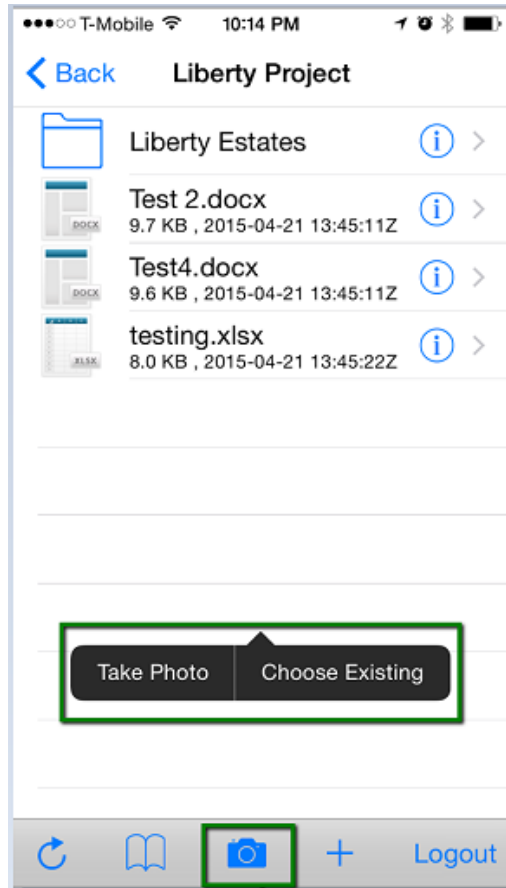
●●●○○ T-Mobile 10:14 PM

Back Liberty Project

Liberty Estates

Test 2.docx
9.7 KB , 2015-04-21 13:45:11Z

Test4.docx
9.6 KB , 2015-04-21 13:45:11Z

testing.xlsx
8.0 KB , 2015-04-21 13:45:22Z

Take Photo Choose Existing

Logout